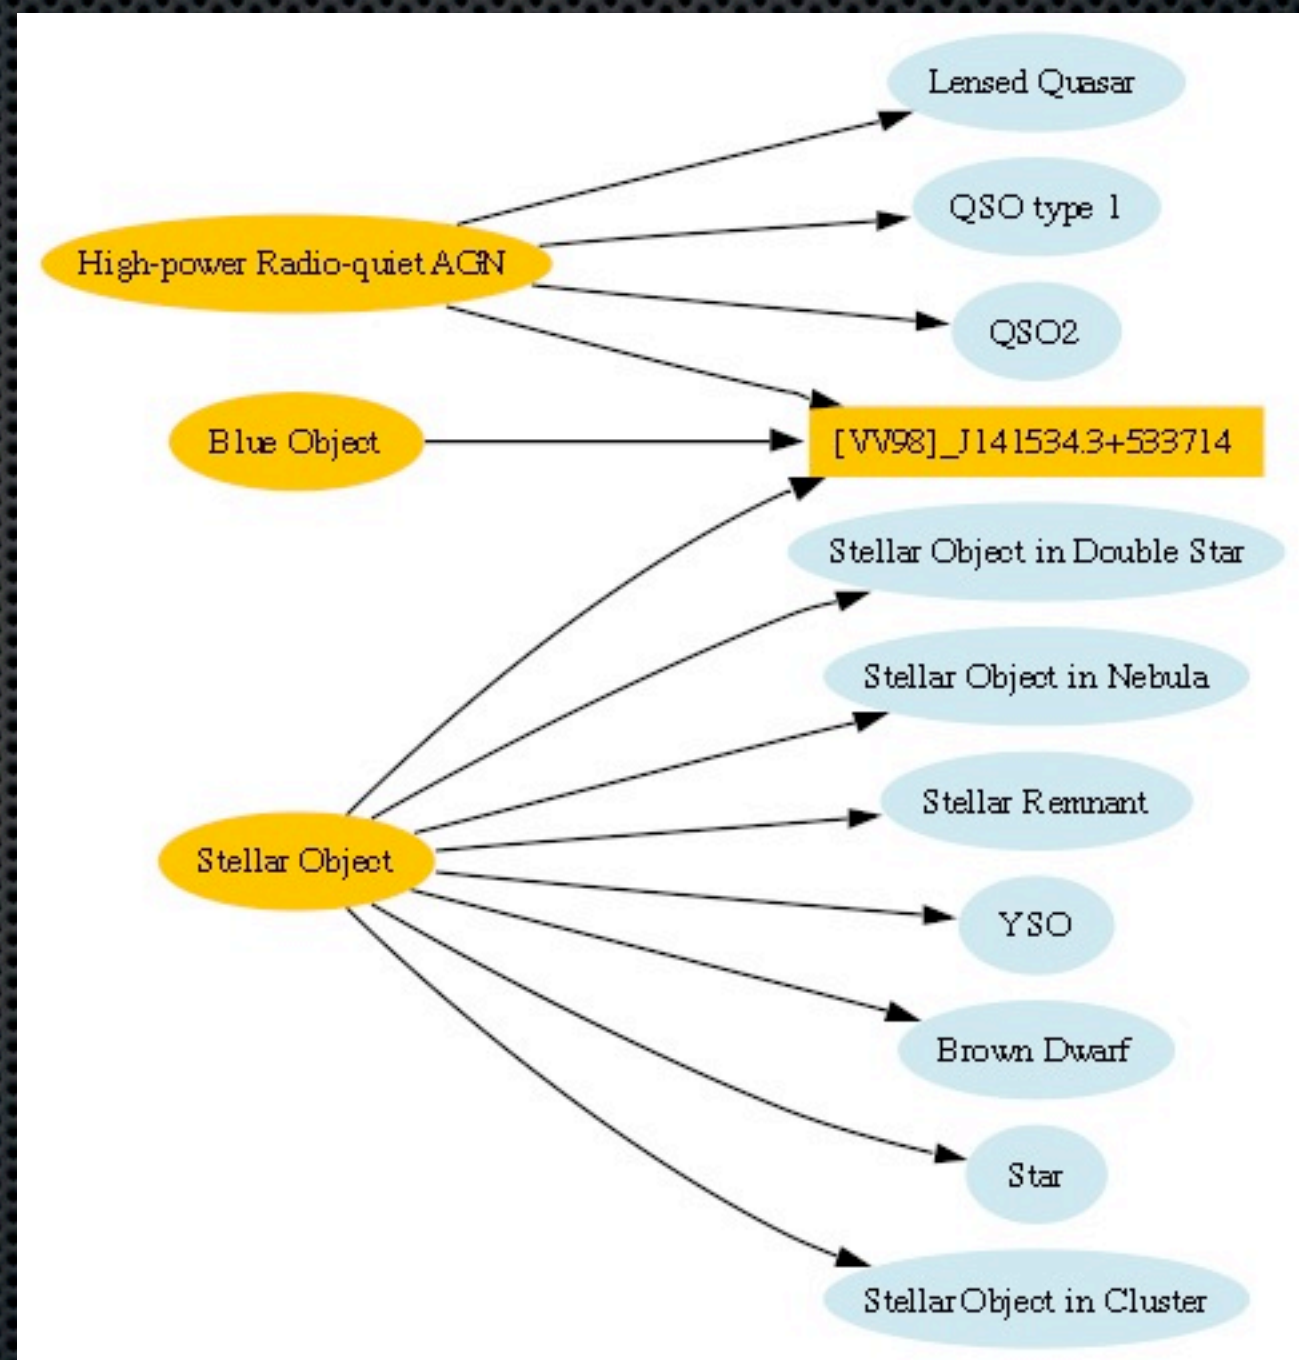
Lensed Quasar
QSO type 1
High-power Radio-quiet AGN
QSO2
Blue Object
[VV98]_J141534.3+533714
Stellar Object in Double Star
Stellar Object in Nebula
Stellar Remnant
Stellar Object
YSO
Brown Dwarf
Star
Stellar Object in Cluster